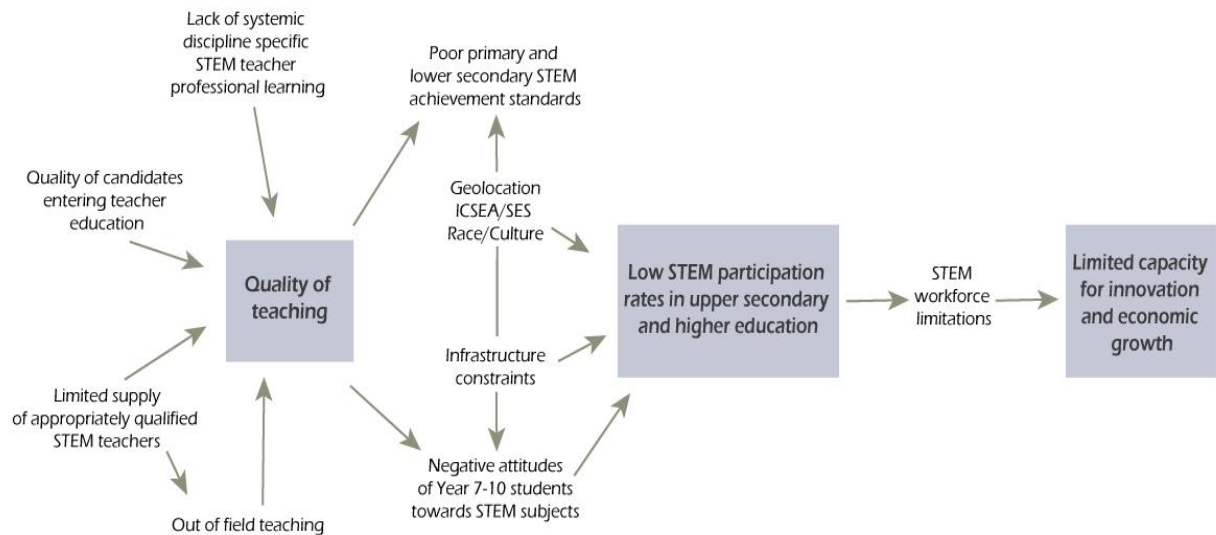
Lack of systemic discipline specific STEM teacher professional learning

Poor primary and lower secondary STEM achievement standards

Quality of candidates entering teacher education

Geolocation
ICSEA/SES
Race/Culture

Quality of teaching

Low STEM participation rates in upper secondary and higher education

STEM workforce limitations

Limited capacity for innovation and economic growth

Infrastructure constraints

Limited supply of appropriately qualified STEM teachers

Negative attitudes of Year 7-10 students towards STEM subjects

Out of field teaching